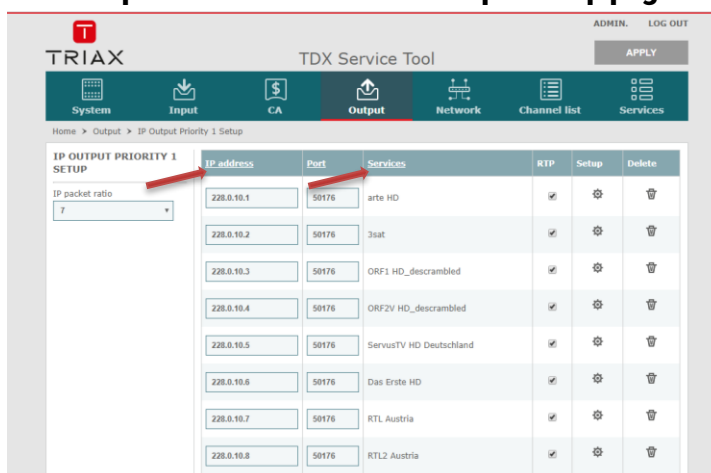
ADMIN. LOG OUT

TRIAX

TDX Service Tool

APPLY

System Input CA Output Network Channel list Services

Home > Output > IP Output Priority 1 Setup

IP OUTPUT PRIORITY 1 SETUP

IP packet ratio
7

| IP address | Port | Services | RTP | Setup | Delete |
|---|---|---|---|---|---|
| 228.0.10.1 | 50176 | arte HD | ✔ | | |
| 228.0.10.2 | 50176 | 3sat | ✔ | | |
| 228.0.10.3 | 50176 | ORF1 HD_descrambled | ✔ | | |
| 228.0.10.4 | 50176 | ORF2V HD_descrambled | ✔ | | |
| 228.0.10.5 | 50176 | ServusTV HD Deutschland | ✔ | | |
| 228.0.10.6 | 50176 | Das Erste HD | ✔ | | |
| 228.0.10.7 | 50176 | RTL Austria | ✔ | | |
| 228.0.10.8 | 50176 | RTL2 Austria | ✔ | | |